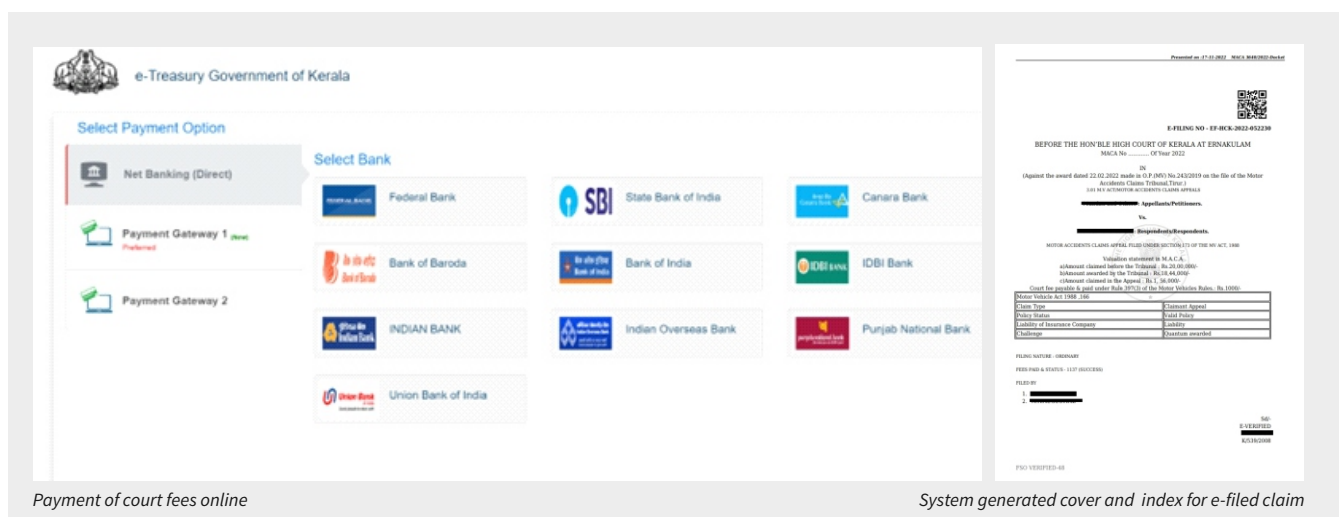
e-Treasury Government of Kerala

Select Payment Option

Net Banking (Direct)

Payment Gateway 1 (New)
Preferred

Payment Gateway 2

Select Bank

Federal Bank

SBI State Bank of India

Canara Bank

Bank of Baroda

Bank of India

IDBI Bank

INDIAN BANK

Indian Overseas Bank

Punjab National Bank

Union Bank of India

Presented on :17-11-2022 MACA 3648/2022 Docket

E-FILING NO - EF-HCK-2022-052230

BEFORE THE HON'BLE HIGH COURT OF KERALA AT ERNAKULAM
MACA No ........... Of Year 2022

IN
(Against the award dated 22.02.2022 made in O.P.(MV) No.243/2019 on the file of the Motor Accidents Claims Tribunal,Tirur.)
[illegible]

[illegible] Appellants/Petitioners.

Vs.

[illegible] Respondents/Respondents.

MOTOR ACCIDENTS CLAIMS APPEAL FILED UNDER SECTION 173 OF THE MV ACT, 1988

Valuation statement in M.A.C.A.
a)Amount claimed before the Tribunal : Rs.20,00,000/-
b)Amount awarded by the Tribunal : Rs.18,44,000/-
c)Amount claimed in the Appeal : Rs.1,56,000/-
Court fee payable & paid under Rule.397(3) of the Motor Vehicles Rules.: Rs.1000/-

| Motor Vehicle Act 1988 ,166 | |
|---|---|
| Claim Type | Claimant Appeal |
| Policy Status | Valid Policy |
| Liability of Insurance Company | Liability |
| Challenge | Quantum awarded |

FILING NATURE : ORDINARY

FEES PAID & STATUS : 1137 (SUCCESS)

FILED BY

1. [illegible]
2. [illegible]

Sd/-
E-VERIFIED
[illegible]
K/530/2008

FSO VERIFIED-48

Payment of court fees online

System generated cover and index for e-filed claim